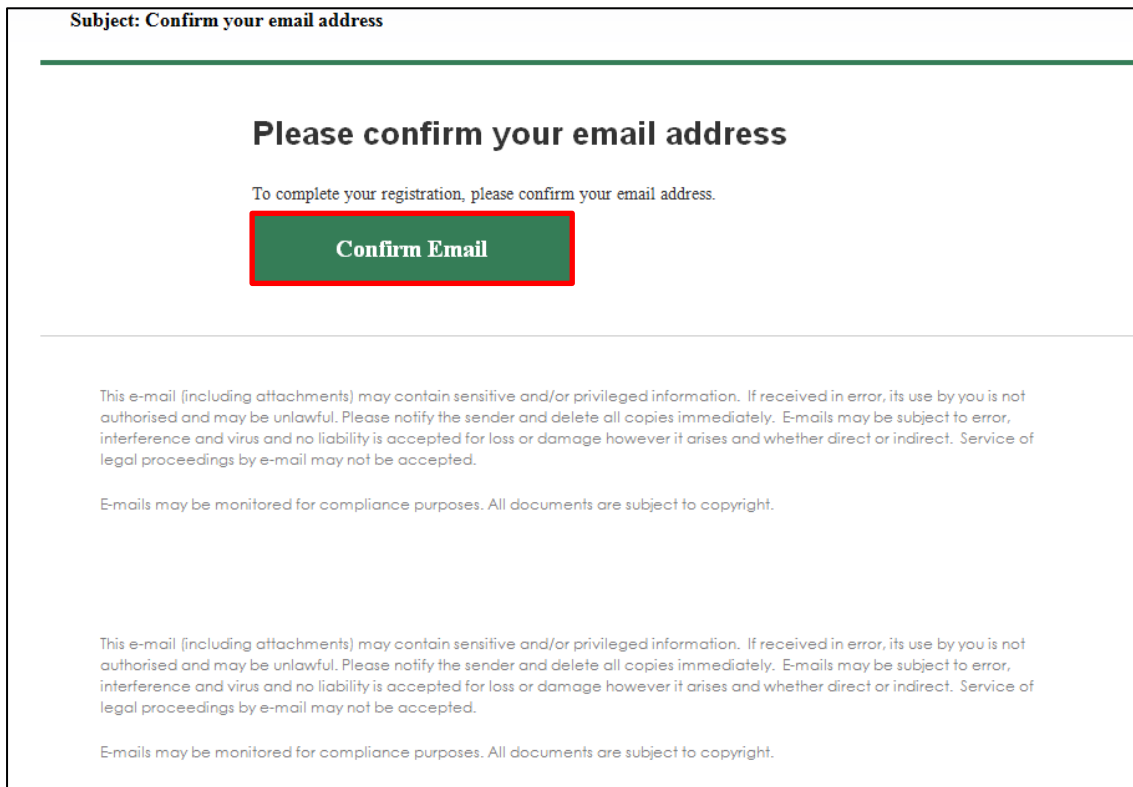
Subject: Confirm your email address

Please confirm your email address

To complete your registration, please confirm your email address.

Confirm Email

This e-mail (including attachments) may contain sensitive and/or privileged information. If received in error, its use by you is not authorised and may be unlawful. Please notify the sender and delete all copies immediately. E-mails may be subject to error, interference and virus and no liability is accepted for loss or damage however it arises and whether direct or indirect. Service of legal proceedings by e-mail may not be accepted.

E-mails may be monitored for compliance purposes. All documents are subject to copyright.

This e-mail (including attachments) may contain sensitive and/or privileged information. If received in error, its use by you is not authorised and may be unlawful. Please notify the sender and delete all copies immediately. E-mails may be subject to error, interference and virus and no liability is accepted for loss or damage however it arises and whether direct or indirect. Service of legal proceedings by e-mail may not be accepted.

E-mails may be monitored for compliance purposes. All documents are subject to copyright.